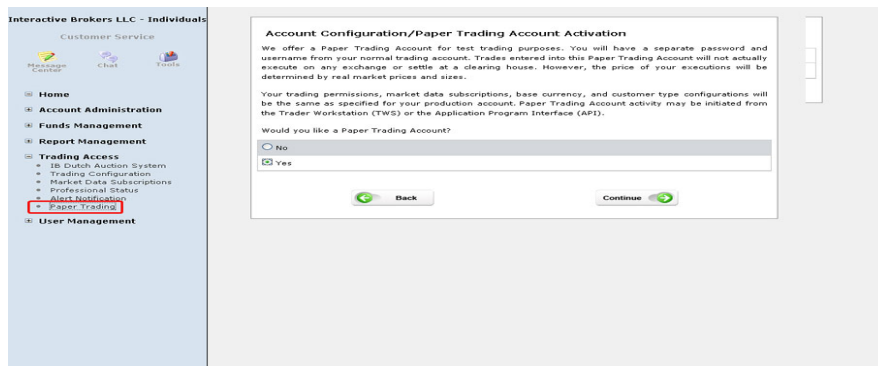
Interactive Brokers LLC - Individuals

Customer Service

Message Center

Chat

Tools

Home

Account Administration

Funds Management

Report Management

Trading Access

IB Dutch Auction System

Trading Configuration

Market Data Subscriptions

Professional Status

Alert Notification

Paper Trading

User Management

Account Configuration/Paper Trading Account Activation

We offer a Paper Trading Account for test trading purposes. You will have a separate password and username from your normal trading account. Trades entered into this Paper Trading Account will not actually execute on any exchange or settle at a clearing house. However, the price of your executions will be determined by real market prices and sizes.

Your trading permissions, market data subscriptions, base currency, and customer type configurations will be the same as specified for your production account. Paper Trading Account activity may be initiated from the Trader Workstation (TWS) or the Application Program Interface (API).

Would you like a Paper Trading Account?

No

Yes

Back

Continue